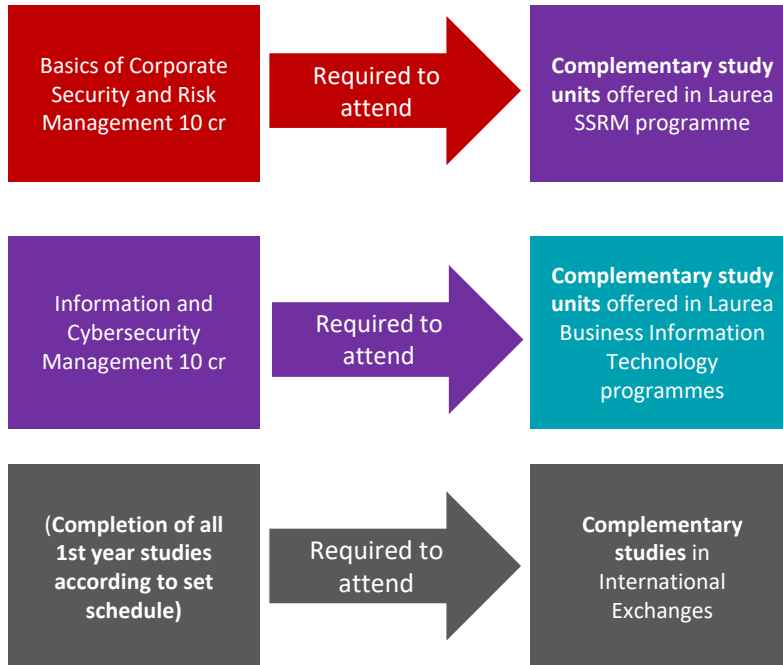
Basics of Corporate Security and Risk Management 10 cr

Required to attend

**Complementary study units** offered in Laurea SSRM programme

Information and Cybersecurity Management 10 cr

Required to attend

**Complementary study units** offered in Laurea Business Information Technology programmes

(**Completion of all 1st year studies according to set schedule**)

Required to attend

**Complementary studies** in International Exchanges